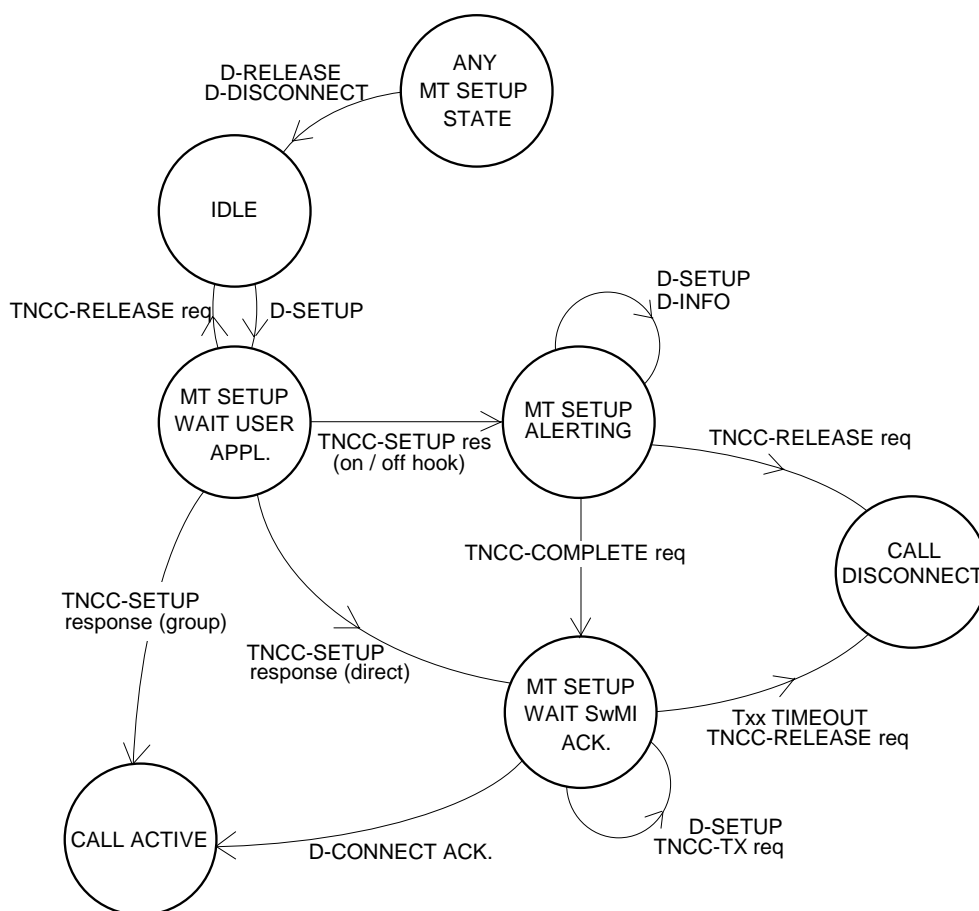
ANY
MT SETUP
STATE

D-RELEASE
D-DISCONNECT

IDLE

TNCC-RELEASE req

D-SETUP

D-SETUP
D-INFO

MT SETUP
WAIT USER
APPL.

TNCC-SETUP res
(on / off hook)

MT SETUP
ALERTING

TNCC-RELEASE req

TNCC-COMPLETE req

CALL
DISCONNECT

TNCC-SETUP
response (group)

TNCC-SETUP
response (direct)

MT SETUP
WAIT SwMI
ACK.

Txx TIMEOUT
TNCC-RELEASE req

CALL ACTIVE

D-CONNECT ACK.

D-SETUP
TNCC-TX req